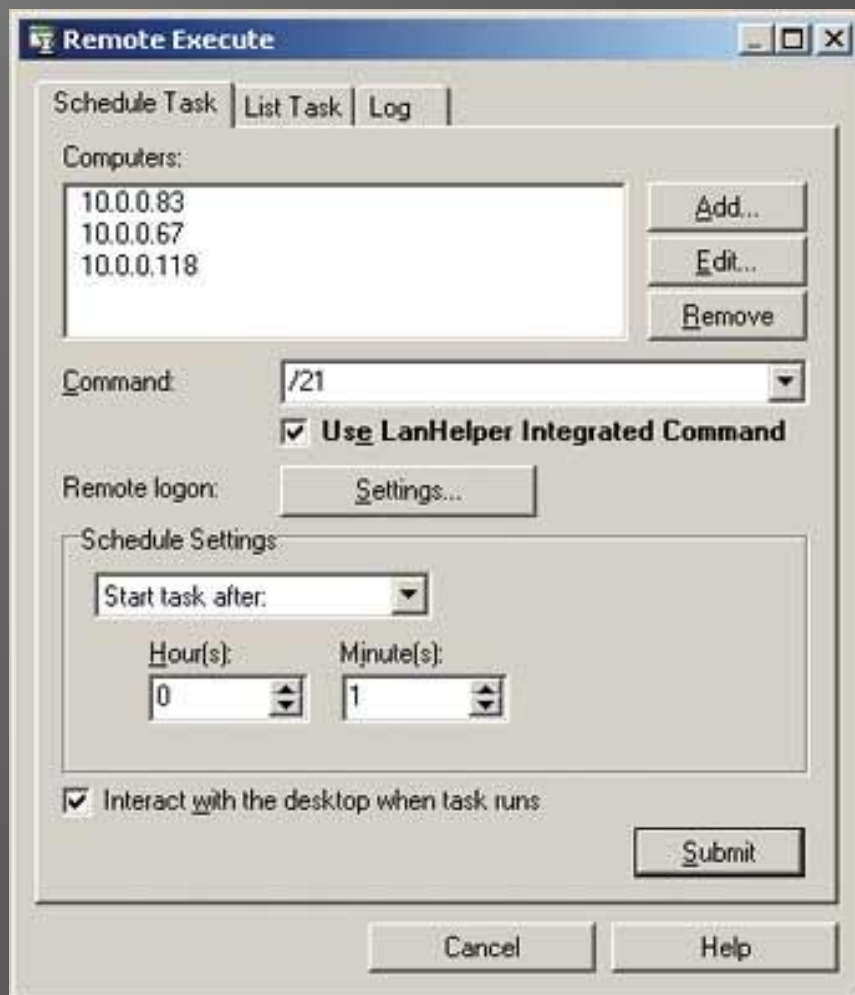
Remote Execute

Schedule Task | List Task | Log

Computers:

10.0.0.83
10.0.0.67
10.0.0.118

Add...
Edit...
Remove

Command: /21

Use LanHelper Integrated Command

Remote logon: Settings...

Schedule Settings

Start task after:

Hour(s): 0
Minute(s): 1

Interact with the desktop when task runs

Submit

Cancel
Help